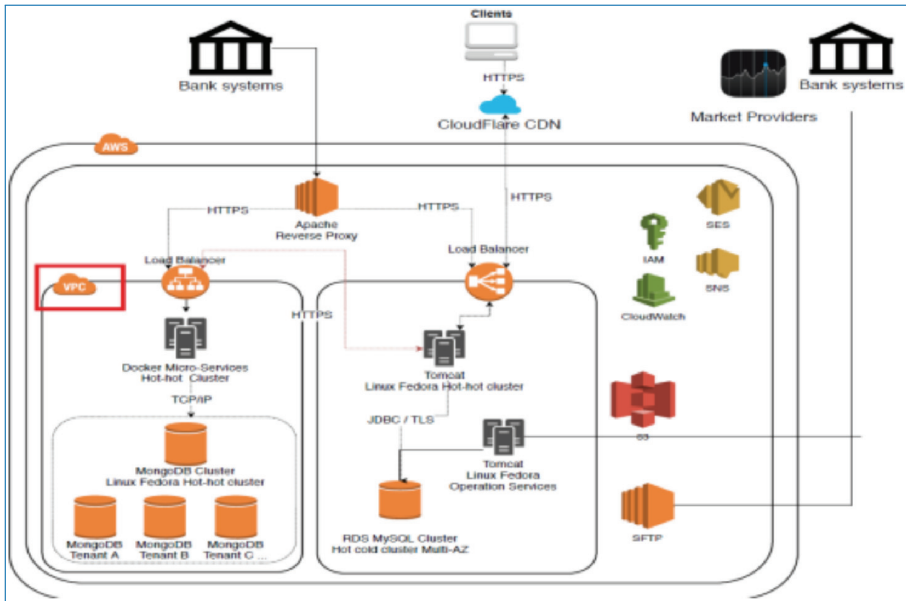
Clients

HTTPS

CloudFlare CDN

Bank systems

Market Providers

Bank systems

AWS

HTTPS

Apache Reverse Proxy

HTTPS

HTTPS

SES

IAM

SNS

CloudWatch

Load Balancer

VPC

Load Balancer

HTTPS

Docker Micro-Services Hot-hot Cluster

Tomcat Linux Fedora Hot-hot cluster

TCP/IP

JDBC / TLS

S3

MongoDB Cluster Linux Fedora Hot-hot cluster

Tomcat Linux Fedora Operation Services

MongoDB Tenant A

MongoDB Tenant B

MongoDB Tenant C ...

RDS MySQL Cluster Hot cold cluster Multi-AZ

SFTP